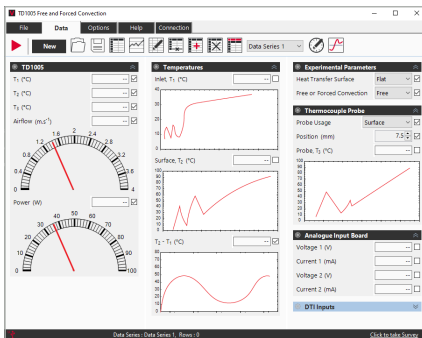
TD1005 Free and Forced Convection

File | Data | Options | Help | Connection

New

Data Series 1

TD1005

$T_1$ (°C)

$T_2$ (°C)

$T_3$ (°C)

Airflow ($m.s^{-1}$)

0 0.4 0.8 1.2 1.6 2.0 2.4 2.8 3.2 3.6 4

Power (W)

0 10 20 30 40 50 60 70 80 90 100

Temperatures

Inlet, $T_1$ (°C)

40 30 20 10 0

Surface, $T_3$ (°C)

100 90 80 70 60 50 40 30 20 10 0

$T_3 - T_1$ (°C)

70 60 50 40 30 20 10 0

Experimental Parameters

Heat Transfer Surface | Flat

Free or Forced Convection | Free

Thermocouple Probe

Probe Usage | Surface

Position (mm) | 7.5

Probe, $T_2$ (°C)

100 90 80 70 60 50 40 30 20 10 0

Analogue Input Board

Voltage 1 (V)

Current 1 (mA)

Voltage 2 (V)

Current 2 (mA)

DTI Inputs

Data Series : Data Series 1, Rows : 0

Click to take Survey